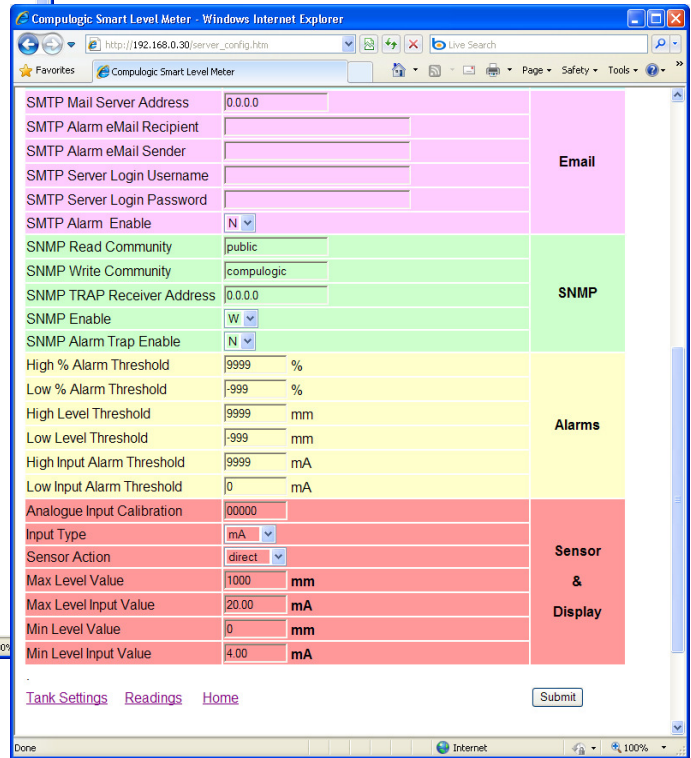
Compulogic Smart Level Meter - Windows Internet Explorer

http://192.168.0.30/server_config.htm

Live Search

Favorites | Compulogic Smart Level Meter

Page ▾ Safety ▾ Tools ▾

| | | |
|---|---|---|
| SMTP Mail Server Address | 0.0.0.0 | Email |
| SMTP Alarm eMail Recipient | | |
| SMTP Alarm eMail Sender | | |
| SMTP Server Login Username | | |
| SMTP Server Login Password | | |
| SMTP Alarm Enable | N | |
| SNMP Read Community | public | SNMP |
| SNMP Write Community | compulogic | |
| SNMP TRAP Receiver Address | 0.0.0.0 | |
| SNMP Enable | W | |
| SNMP Alarm Trap Enable | N | |
| High % Alarm Threshold | 9999 % | Alarms |
| Low % Alarm Threshold | -999 % | |
| High Level Threshold | 9999 mm | |
| Low Level Threshold | -999 mm | |
| High Input Alarm Threshold | 9999 mA | |
| Low Input Alarm Threshold | 0 mA | |
| Analogue Input Calibration | 00000 | Sensor & Display |
| Input Type | mA | |
| Sensor Action | direct | |
| Max Level Value | 1000 mm | |
| Max Level Input Value | 20.00 mA | |
| Min Level Value | 0 mm | |
| Min Level Input Value | 4.00 mA | |

Tank Settings Readings Home Submit

Done Internet 100%